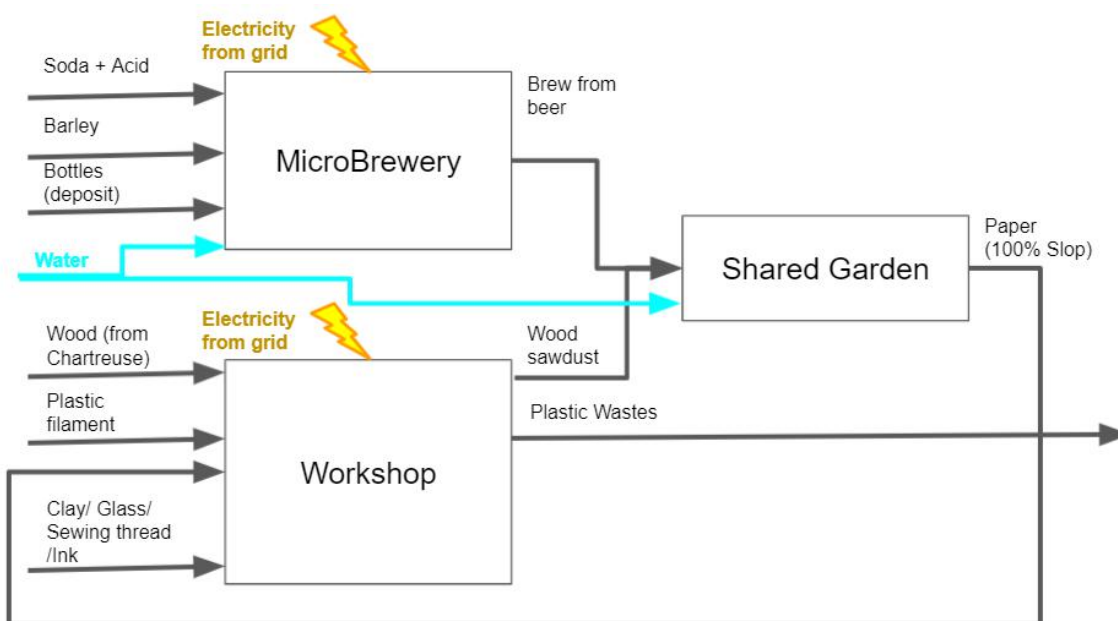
Electricity from grid

Soda + Acid

Barley

Bottles (deposit)

MicroBrewery

Brew from beer

Water

Shared Garden

Paper (100% Slop)

Electricity from grid

Wood (from Chartreuse)

Plastic filament

Workshop

Clay/ Glass/ Sewing thread /Ink

Wood sawdust

Plastic Wastes